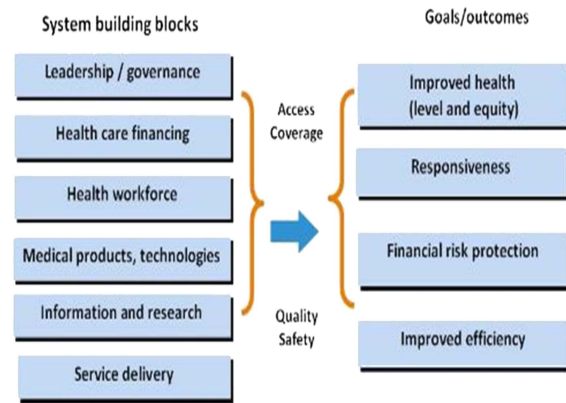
System building blocks

Leadership / governance

Health care financing

Health workforce

Medical products, technologies

Information and research

Service delivery

Access
Coverage

Quality
Safety

Goals/outcomes

Improved health (level and equity)

Responsiveness

Financial risk protection

Improved efficiency